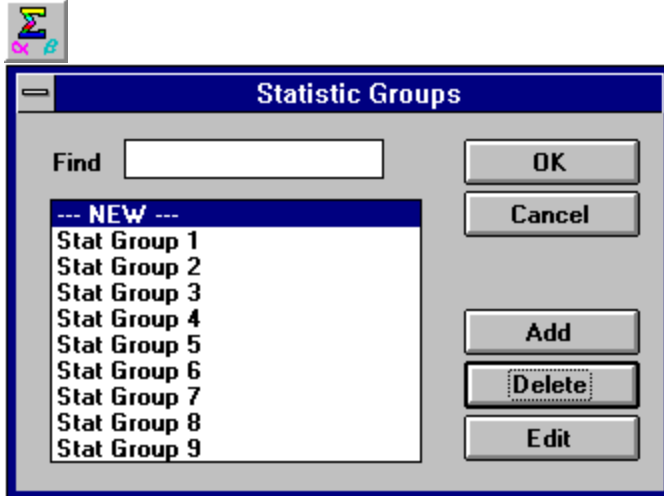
$\Sigma$
$\alpha$ $\beta$

Statistic Groups

Find

--- NEW ---
Stat Group 1
Stat Group 2
Stat Group 3
Stat Group 4
Stat Group 5
Stat Group 6
Stat Group 7
Stat Group 8
Stat Group 9

OK
Cancel
Add
Delete
Edit